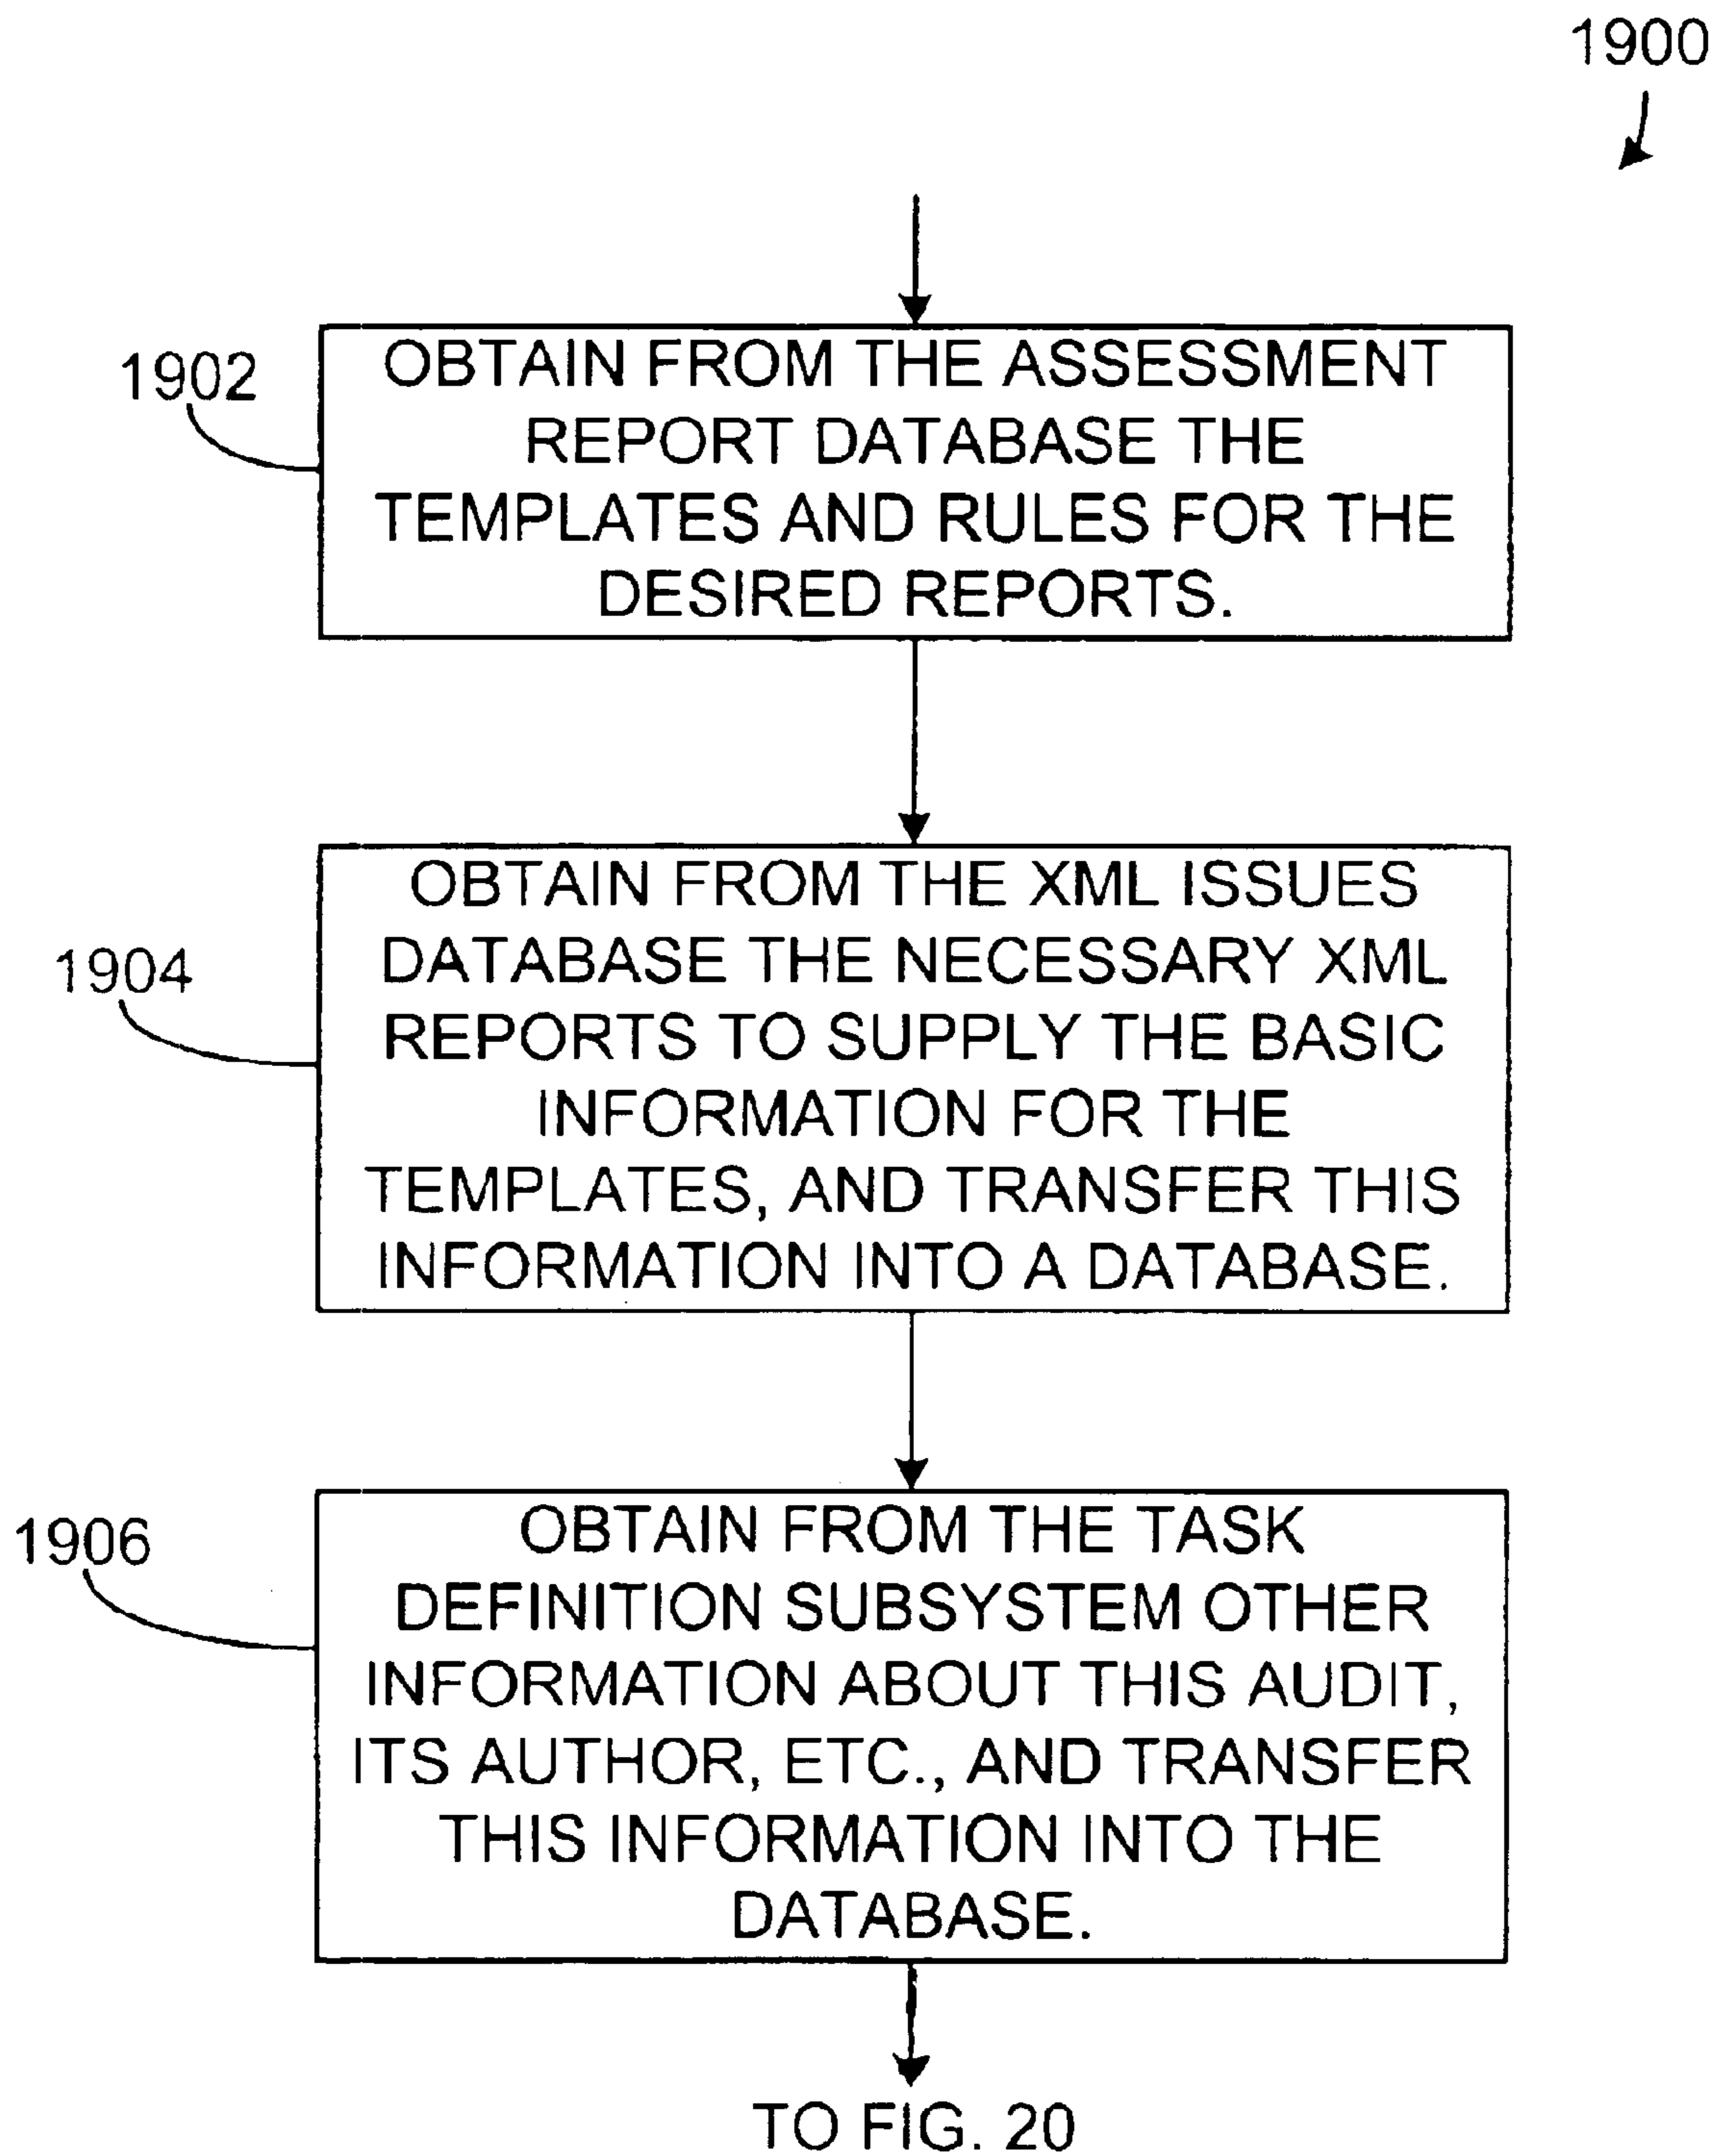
1900

1902

OBTAIN FROM THE ASSESSMENT REPORT DATABASE THE TEMPLATES AND RULES FOR THE DESIRED REPORTS.

1904

OBTAIN FROM THE XML ISSUES DATABASE THE NECESSARY XML REPORTS TO SUPPLY THE BASIC INFORMATION FOR THE TEMPLATES, AND TRANSFER THIS INFORMATION INTO A DATABASE.

1906

OBTAIN FROM THE TASK DEFINITION SUBSYSTEM OTHER INFORMATION ABOUT THIS AUDIT, ITS AUTHOR, ETC., AND TRANSFER THIS INFORMATION INTO THE DATABASE.

TO FIG. 20